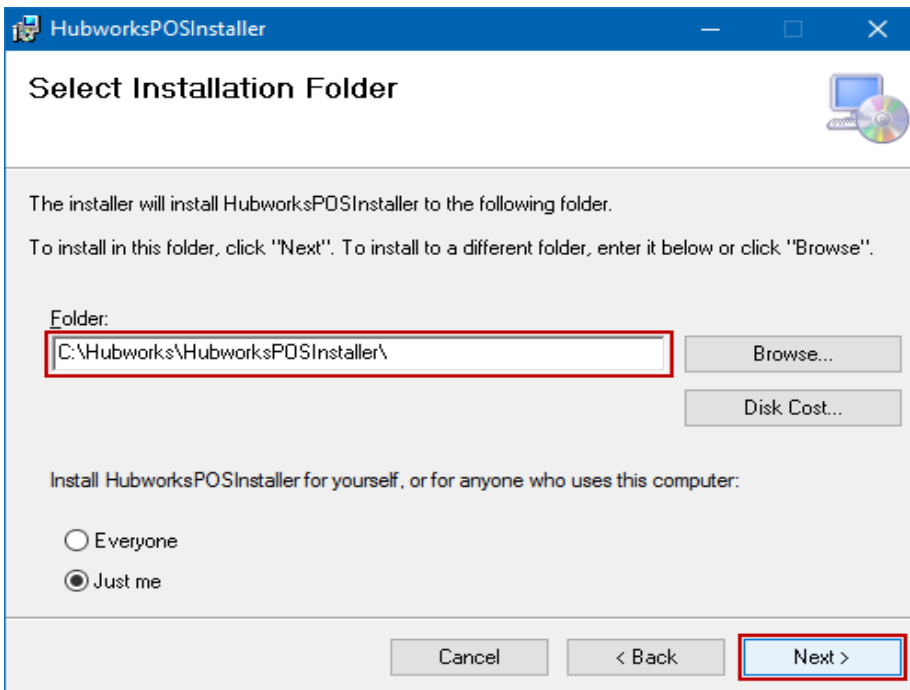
HubworksPOSInstaller

Select Installation Folder

The installer will install HubworksPOSInstaller to the following folder.

To install in this folder, click "Next". To install to a different folder, enter it below or click "Browse".

Folder:
C:\Hubworks\HubworksPOSInstaller\

Browse...

Disk Cost...

Install HubworksPOSInstaller for yourself, or for anyone who uses this computer:

Everyone

Just me

Cancel

< Back

Next >